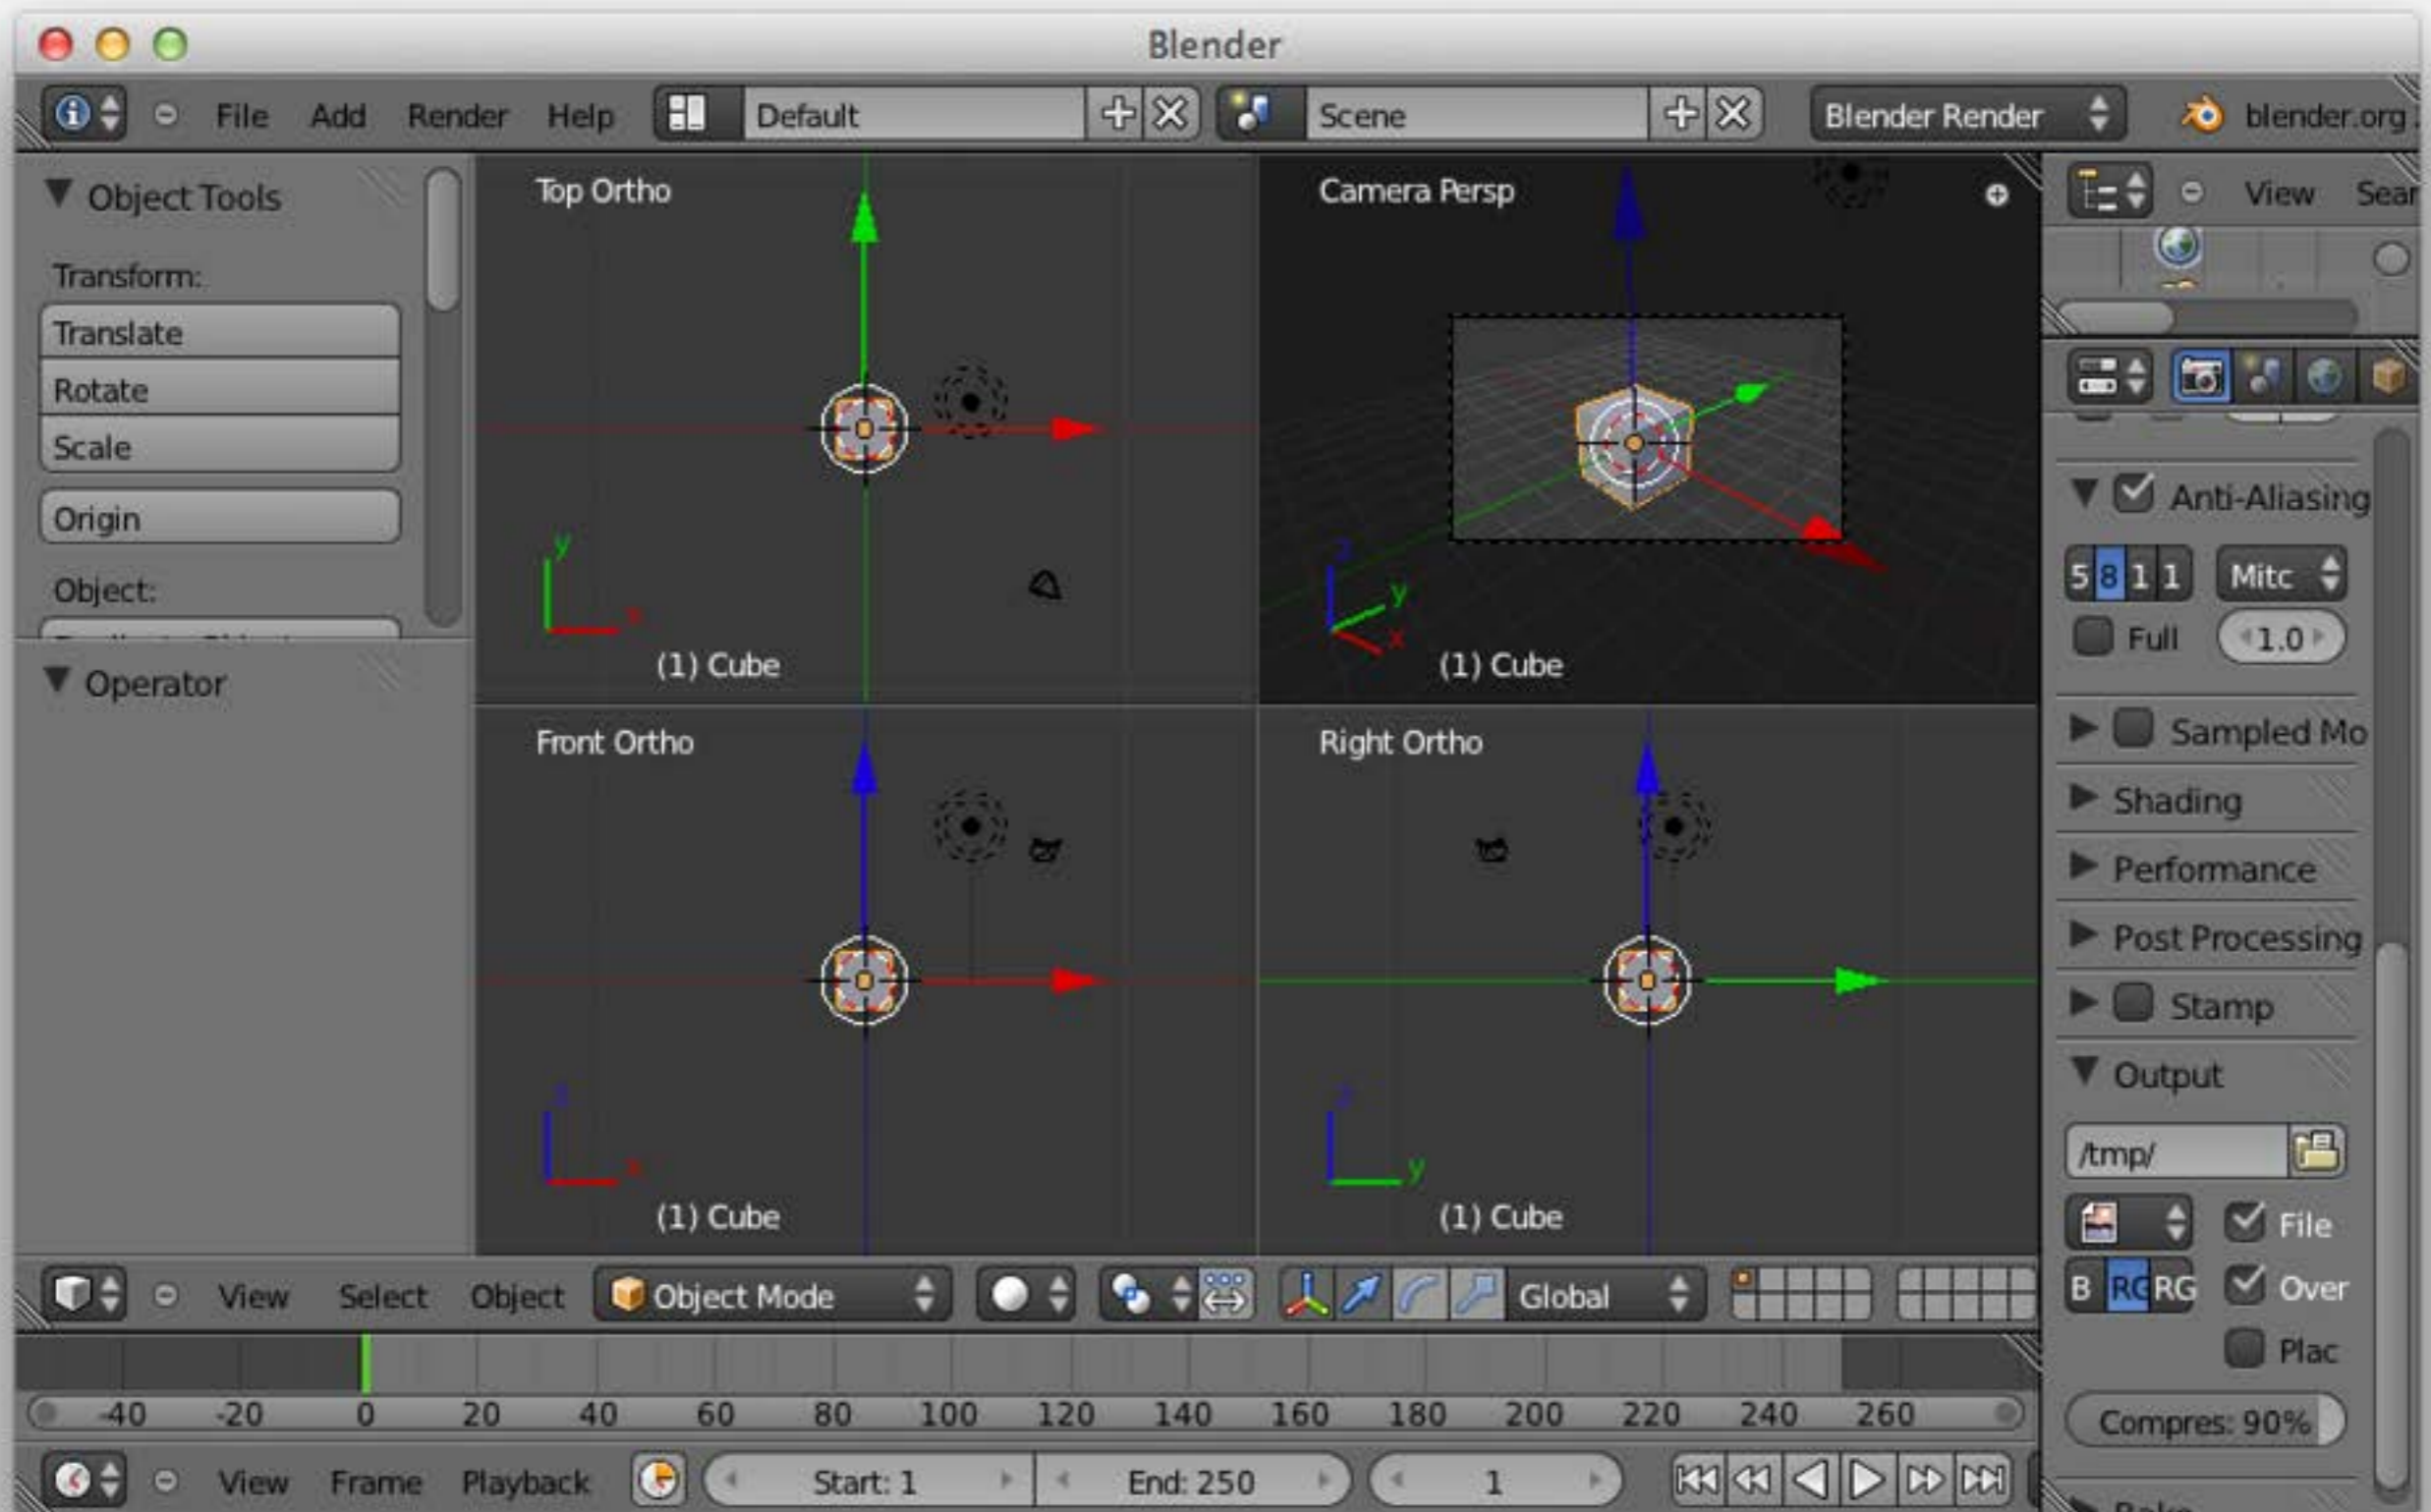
Blender

File Add Render Help Default Scene Blender Render blender.org

Object Tools

Transform:

Translate

Rotate

Scale

Origin

Object:

Operator

Top Ortho

y

x

(1) Cube

Camera Persp

z

y

x

(1) Cube

Front Ortho

z

x

(1) Cube

Right Ortho

z

y

(1) Cube

View Sear

Anti-Aliasing

5 8 1 1 Mitc

Full 1.0

Sampled Mo

Shading

Performance

Post Processing

Stamp

Output

/tmp/

File

B RG RG Over

Plac

Compres: 90%

View Select Object Object Mode Global

-40 -20 0 20 40 60 80 100 120 140 160 180 200 220 240 260

View Frame Playback Start: 1 End: 250 1